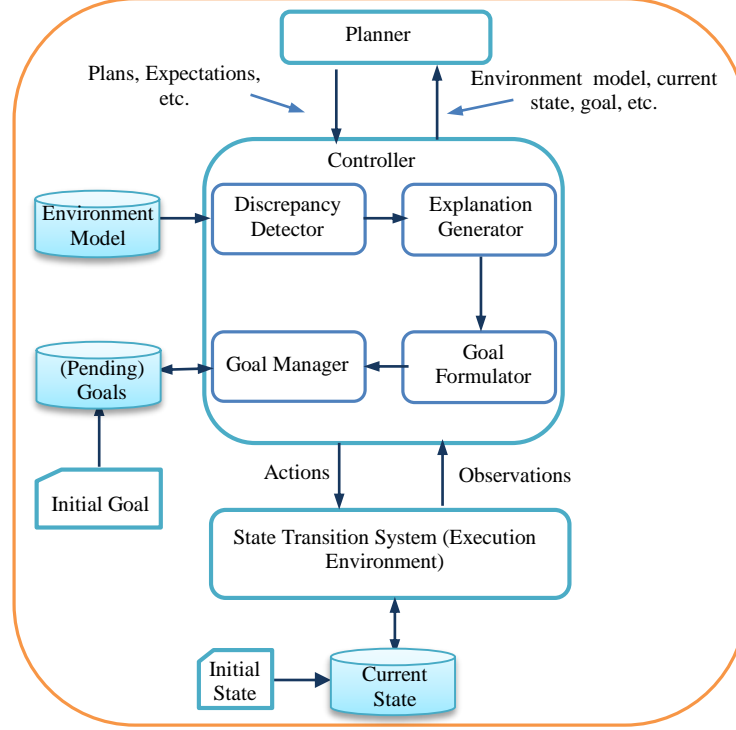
Planner

Plans, Expectations, etc.

Environment model, current state, goal, etc.

Controller

Environment Model

Discrepancy Detector

Explanation Generator

(Pending) Goals

Goal Manager

Goal Formulator

Initial Goal

Actions

Observations

State Transition System (Execution Environment)

Initial State

Current State